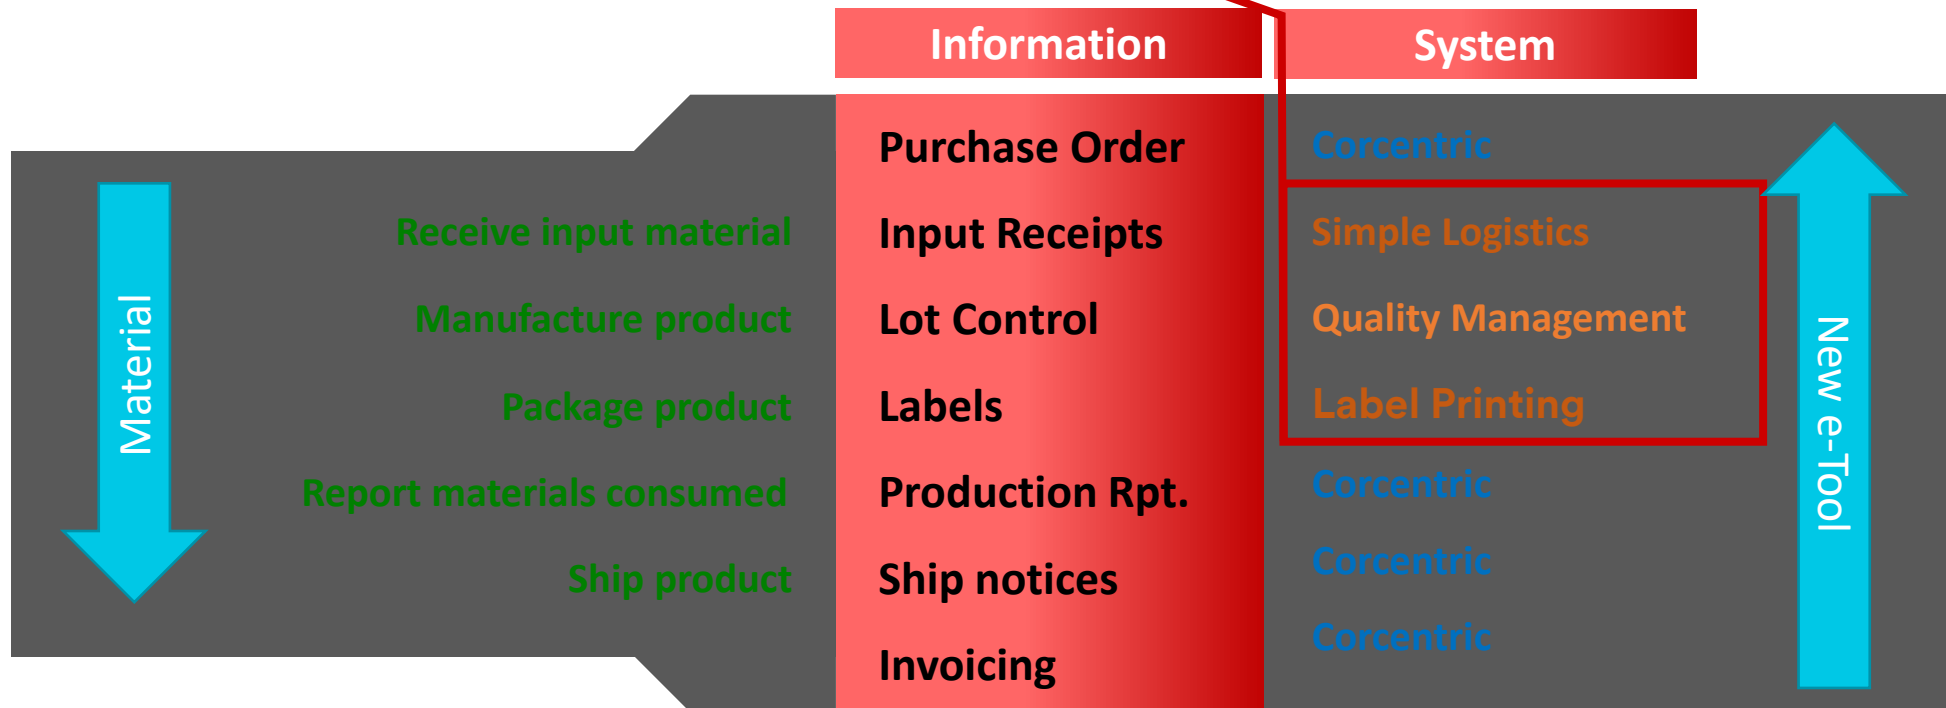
Information

System

Material

Receive input material

Manufacture product

Package product

Report materials consumed

Ship product

Purchase Order

Input Receipts

Lot Control

Labels

Production Rpt.

Ship notices

Invoicing

Corcentric

Simple Logistics

Quality Management

Label Printing

Corcentric

Corcentric

Corcentric

New e-Tool